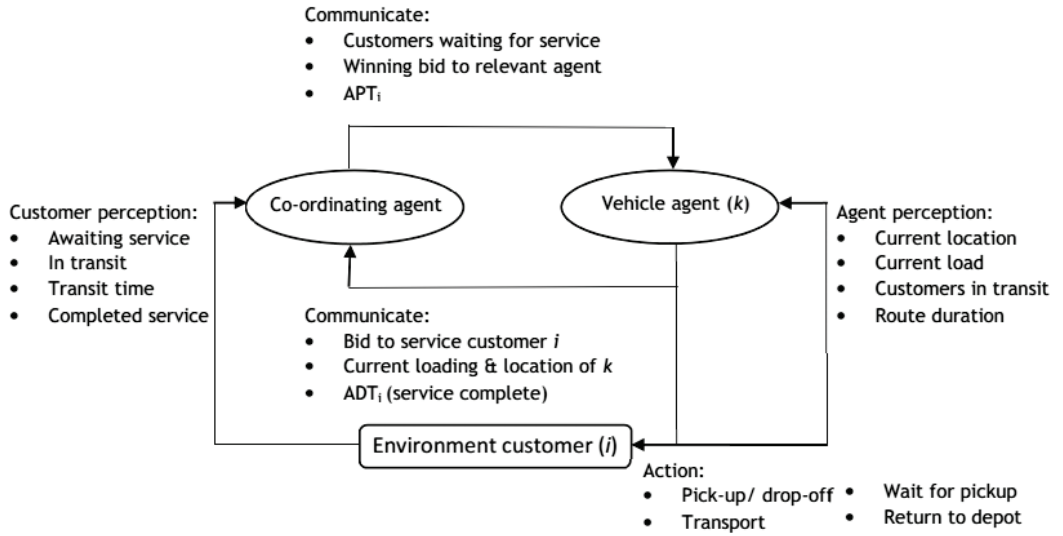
Communicate:
- Customers waiting for service
- Winning bid to relevant agent
- $APT_i$

Co-ordinating agent

Vehicle agent ($k$)

Customer perception:
- Awaiting service
- In transit
- Transit time
- Completed service

Agent perception:
- Current location
- Current load
- Customers in transit
- Route duration

Communicate:
- Bid to service customer $i$
- Current loading & location of $k$
- $ADT_i$ (service complete)

Environment customer ($i$)

Action:
- Pick-up/ drop-off
- Transport
- Wait for pickup
- Return to depot